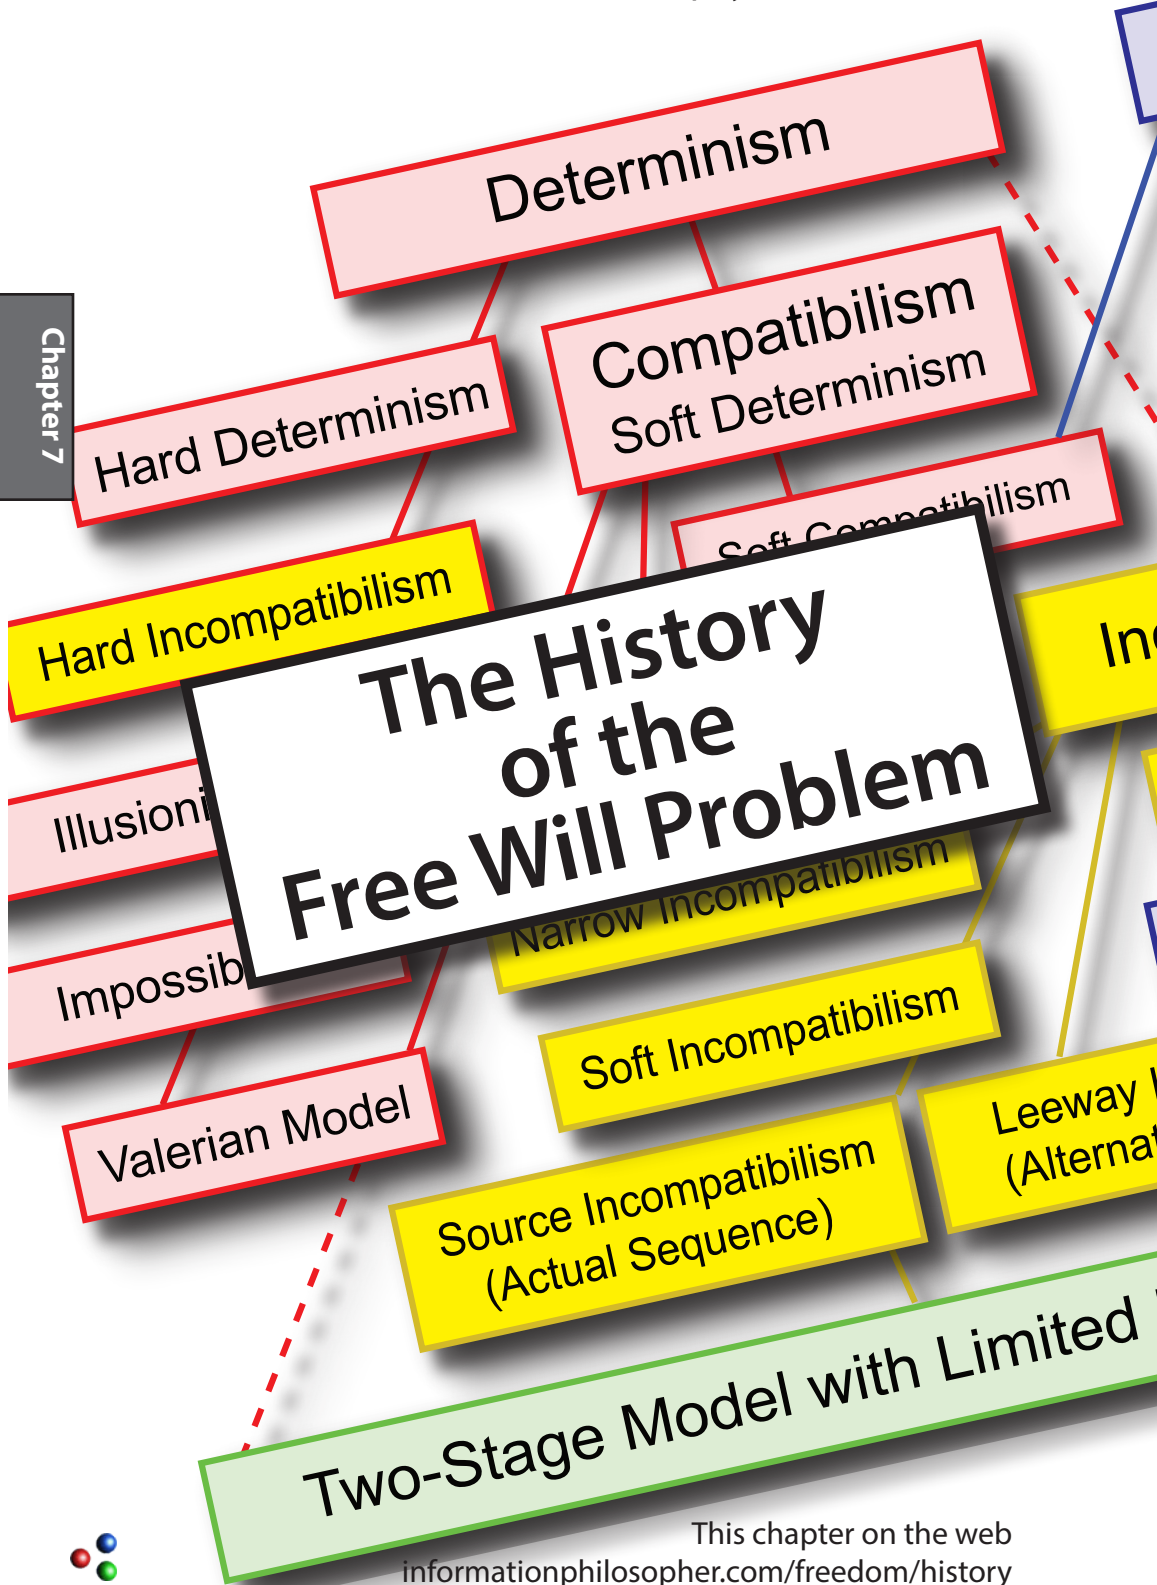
Chapter 7

Determinism

Hard Determinism

Compatibilism
Soft Determinism

Soft Compatibilism

Hard Incompatibilism

The History
of the
Free Will Problem

Illusioni

Impossib

Narrow Incompatibilism

In

Soft Incompatibilism

Valerian Model

Leeway
(Alterna

Source Incompatibilism
(Actual Sequence)

Two-Stage Model with Limited

This chapter on the web
informationphilosopher.com/freedom/history